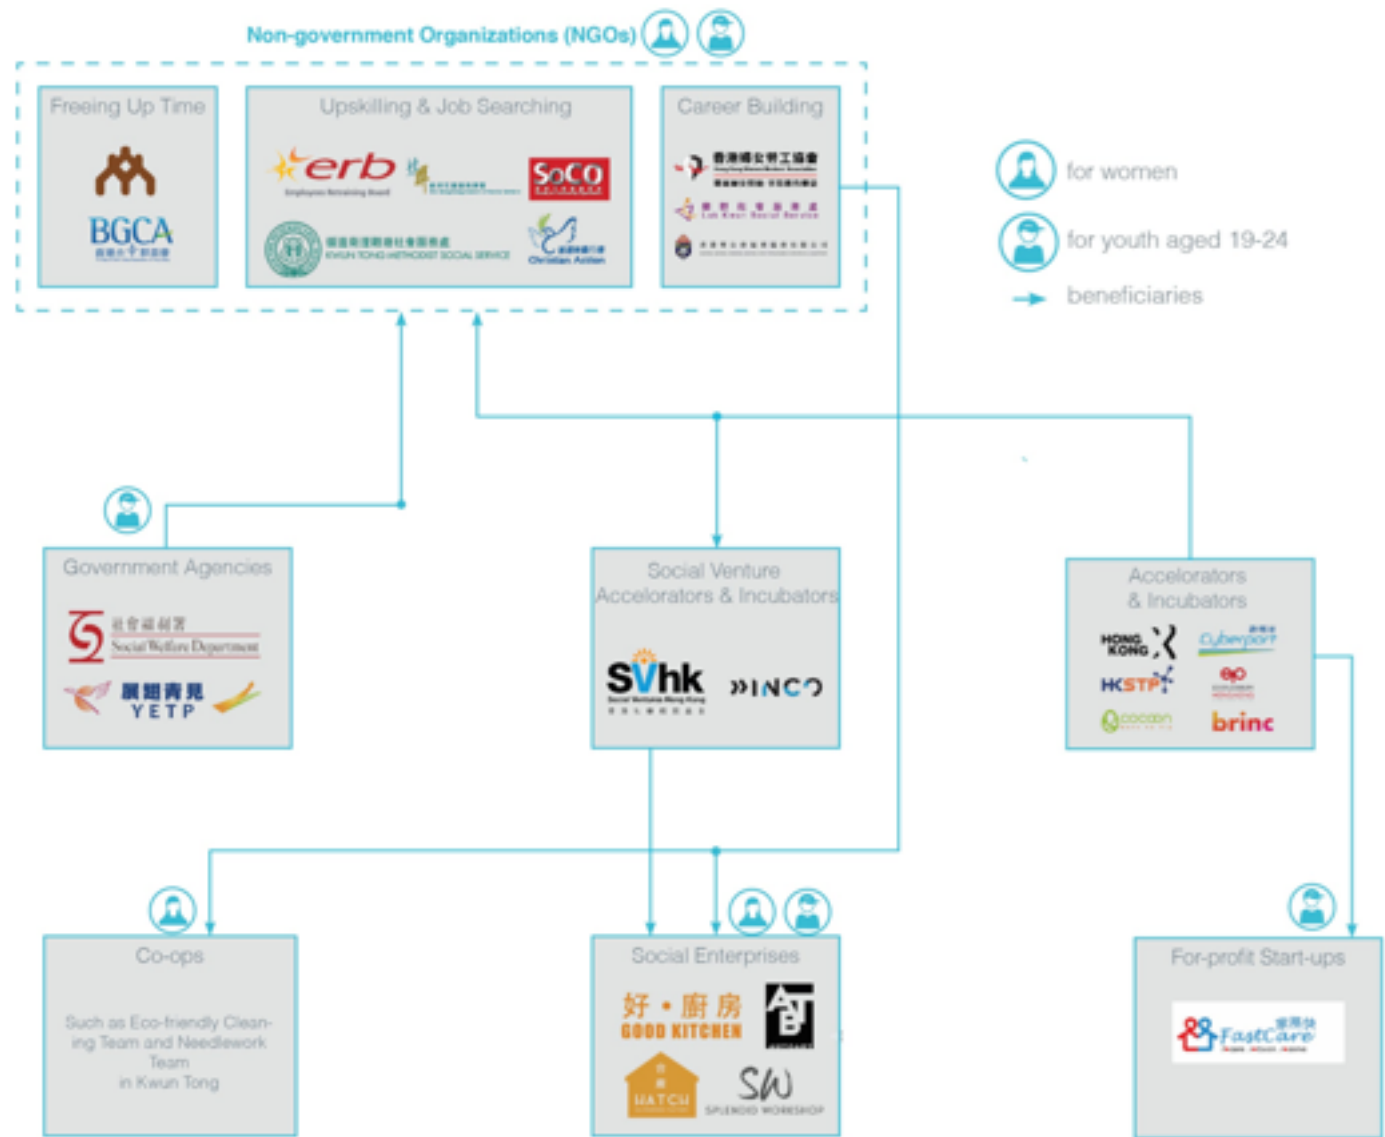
Non-government Organizations (NGOs)

Freeing Up Time

BGCA

Upskilling & Job Searching

erb

Employees Retraining Board

SoCO

KWUN TONG METHODIST SOCIAL SERVICE

Christian Action

Career Building

for women

for youth aged 19-24

beneficiaries

Government Agencies

社會福利署 Social Welfare Department

展翅青見 YETP

Social Venture Accelorators & Incubators

SVhk

INCO

Accelorators & Incubators

HONG KONG

Cyberport

HKSTP

cocoon

brinc

Co-ops

Such as Eco-friendly Cleaning Team and Needlework Team in Kwun Tong

Social Enterprises

好・廚房 GOOD KITCHEN

HATCH

SW SPLENDID WORKSHOP

For-profit Start-ups

FastCare